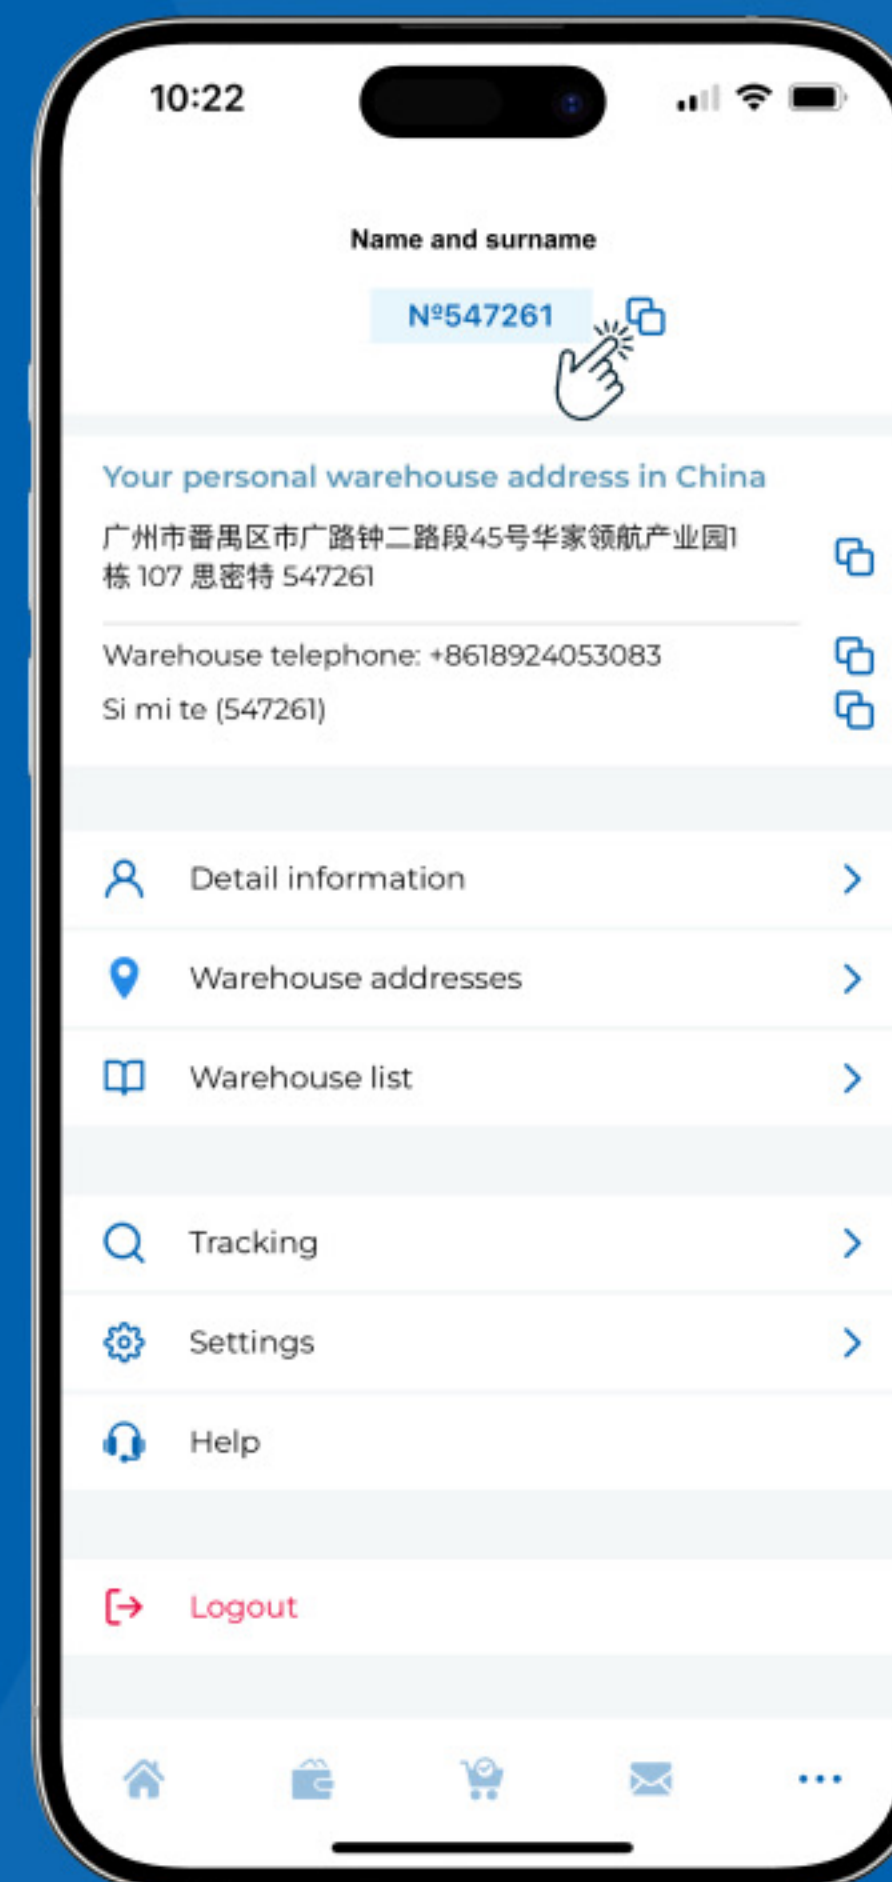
10:22

Name and surname

№547261

Your personal warehouse address in China

广州市番禺区市广路钟二路段45号华家领航产业园1栋 107 思密特 547261

Warehouse telephone: +8618924053083

Si mi te (547261)

Detail information

Warehouse addresses

Warehouse list

Tracking

Settings

Help

Logout